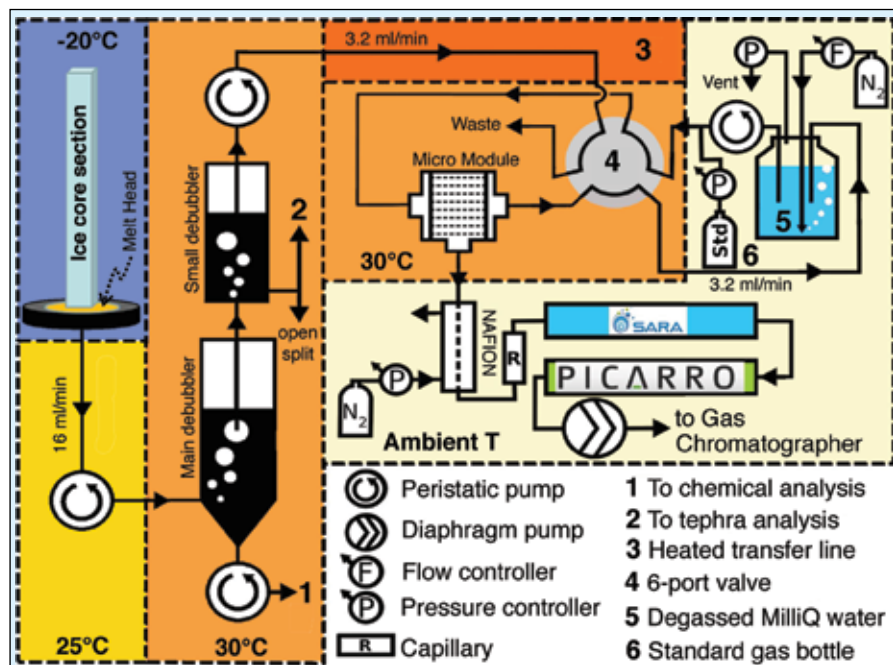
-20°C

Ice core section

Melt Head

16 ml/min

25°C

Small debubbler

Main debubbler

2

open split

1

30°C

3.2 ml/min

3

Waste

Micro Module

4

30°C

P

F

Vent

$N_2$

P

Std

5

6

3.2 ml/min

NAFION

R

SARA

PICARRO

P

$N_2$

Ambient T

to Gas Chromatographer

Peristatic pump

Diaphragm pump

F Flow controller

P Pressure controller

R Capillary

1 To chemical analysis

2 To tephra analysis

3 Heated transfer line

4 6-port valve

5 Degassed MilliQ water

6 Standard gas bottle